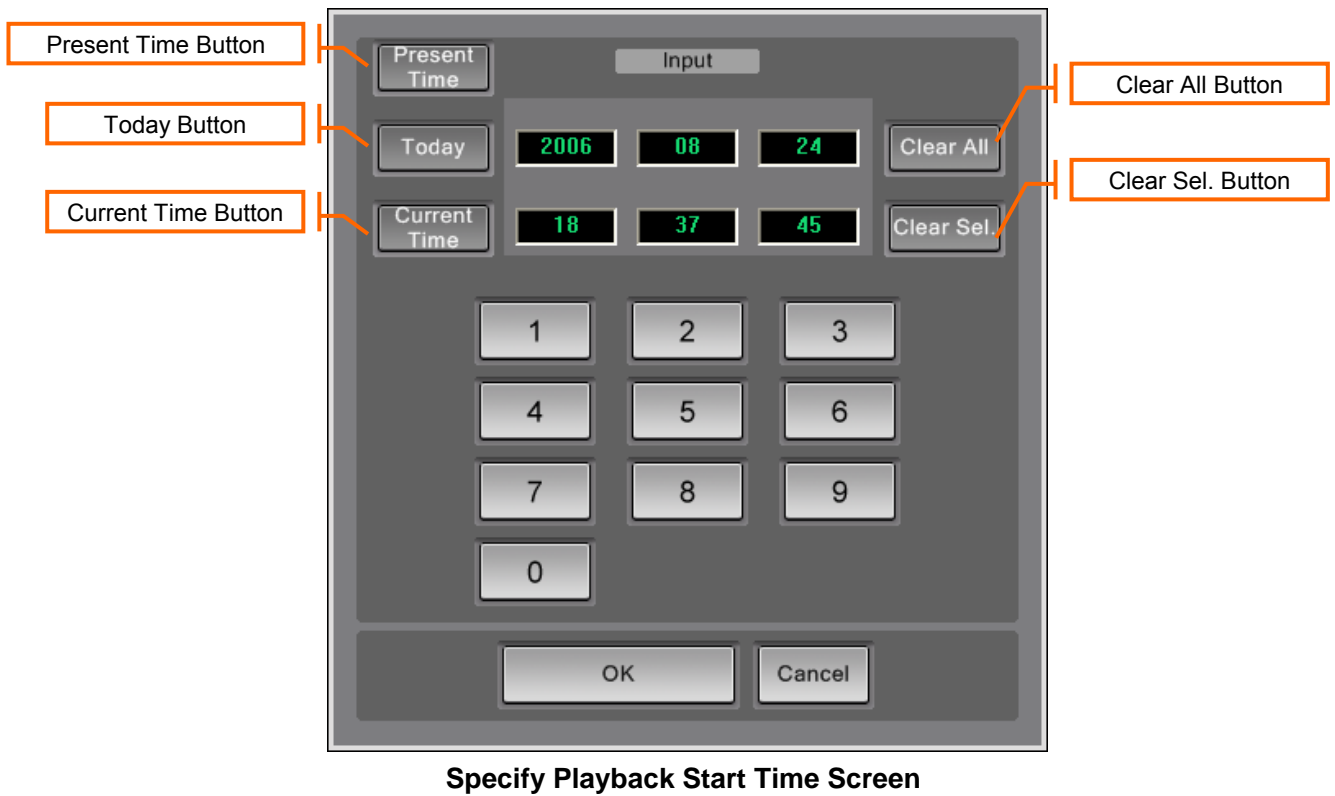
Present Time Button

Today Button

Current Time Button

Present Time

Input

Clear All Button

Clear Sel. Button

Today

2006

08

24

Clear All

Current Time

18

37

45

Clear Sel.

1

2

3

4

5

6

7

8

9

0

OK

Cancel

Specify Playback Start Time Screen